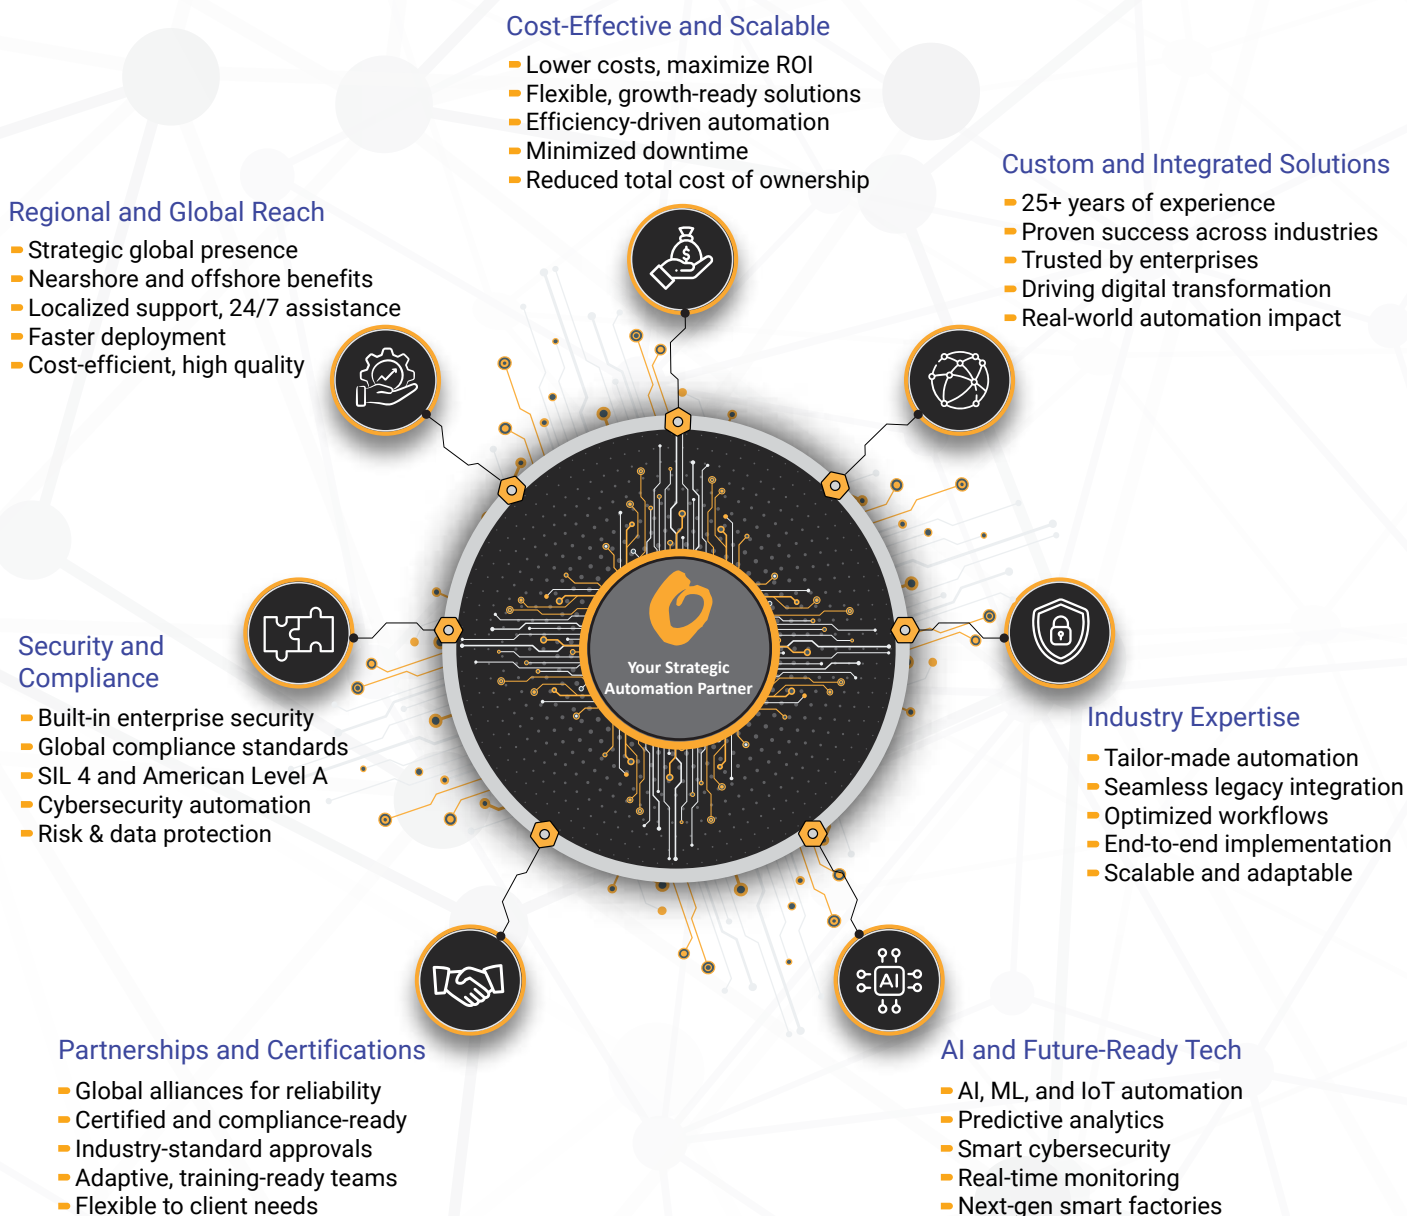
Cost-Effective and Scalable
- Lower costs, maximize ROI
- Flexible, growth-ready solutions
- Efficiency-driven automation
- Minimized downtime
- Reduced total cost of ownership

Custom and Integrated Solutions
- 25+ years of experience
- Proven success across industries
- Trusted by enterprises
- Driving digital transformation
- Real-world automation impact

Regional and Global Reach
- Strategic global presence
- Nearshore and offshore benefits
- Localized support, 24/7 assistance
- Faster deployment
- Cost-efficient, high quality

Your Strategic Automation Partner

Security and Compliance
- Built-in enterprise security
- Global compliance standards
- SIL 4 and American Level A
- Cybersecurity automation
- Risk & data protection

Industry Expertise
- Tailor-made automation
- Seamless legacy integration
- Optimized workflows
- End-to-end implementation
- Scalable and adaptable

AI

Partnerships and Certifications
- Global alliances for reliability
- Certified and compliance-ready
- Industry-standard approvals
- Adaptive, training-ready teams
- Flexible to client needs

AI and Future-Ready Tech
- AI, ML, and IoT automation
- Predictive analytics
- Smart cybersecurity
- Real-time monitoring
- Next-gen smart factories